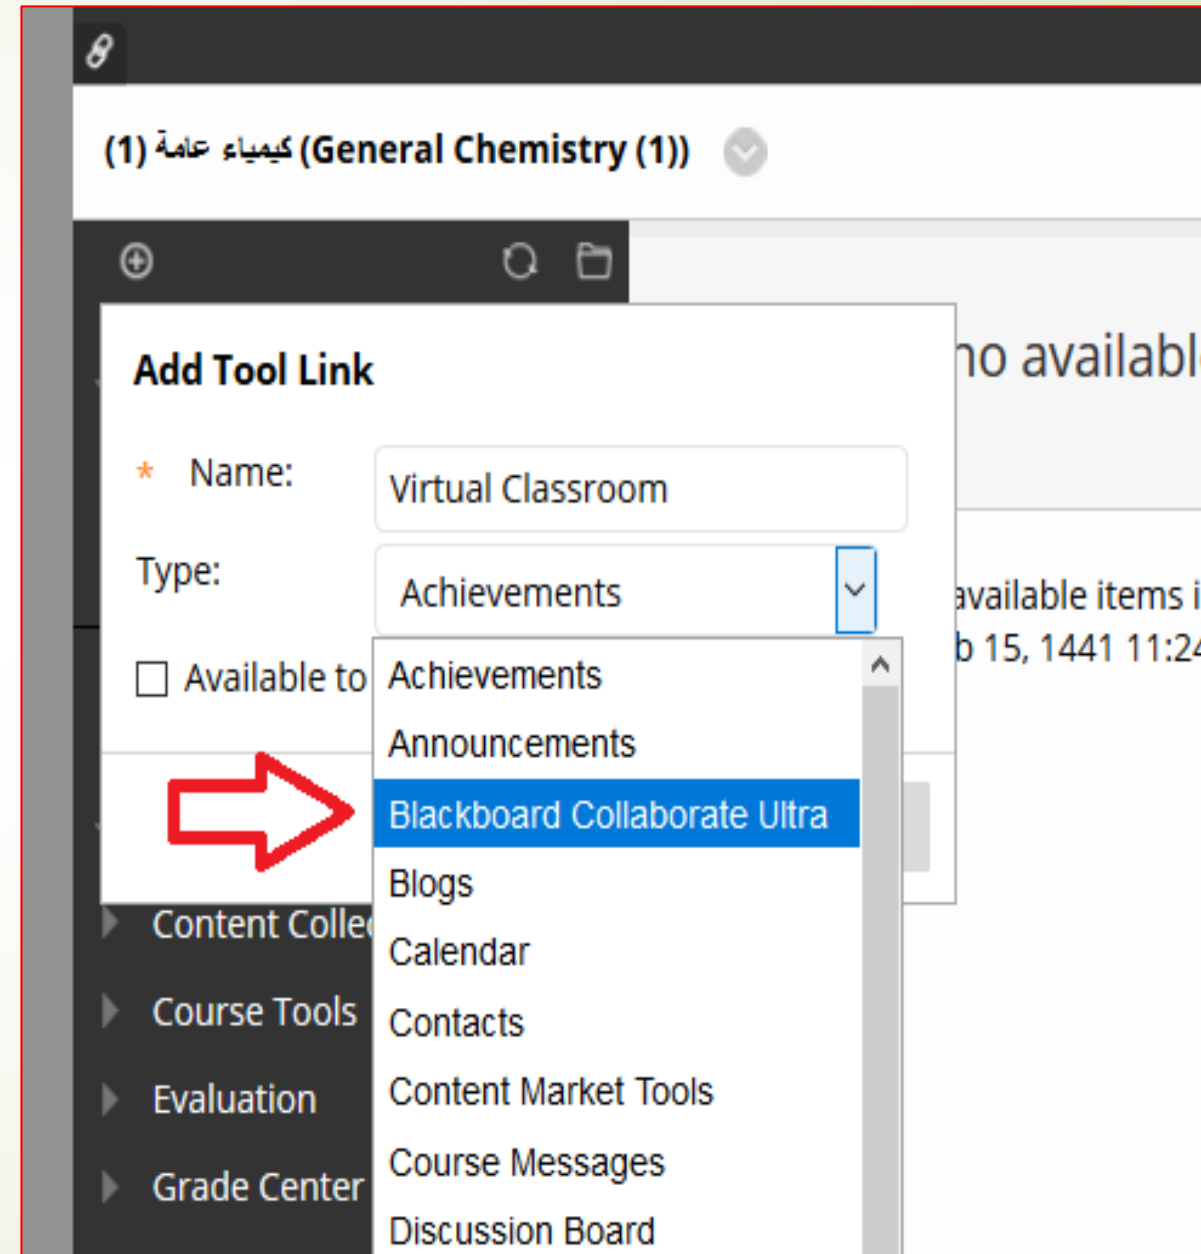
كيمياء عامة (1) (General Chemistry (1))

Add Tool Link

* Name: Virtual Classroom

Type: Achievements

Available to

Achievements
Announcements
Blackboard Collaborate Ultra
Blogs
Calendar
Contacts
Content Market Tools
Course Messages
Discussion Board

no availabl

available items i
b 15, 1441 11:24

Content Colle
Course Tools
Evaluation
Grade Center